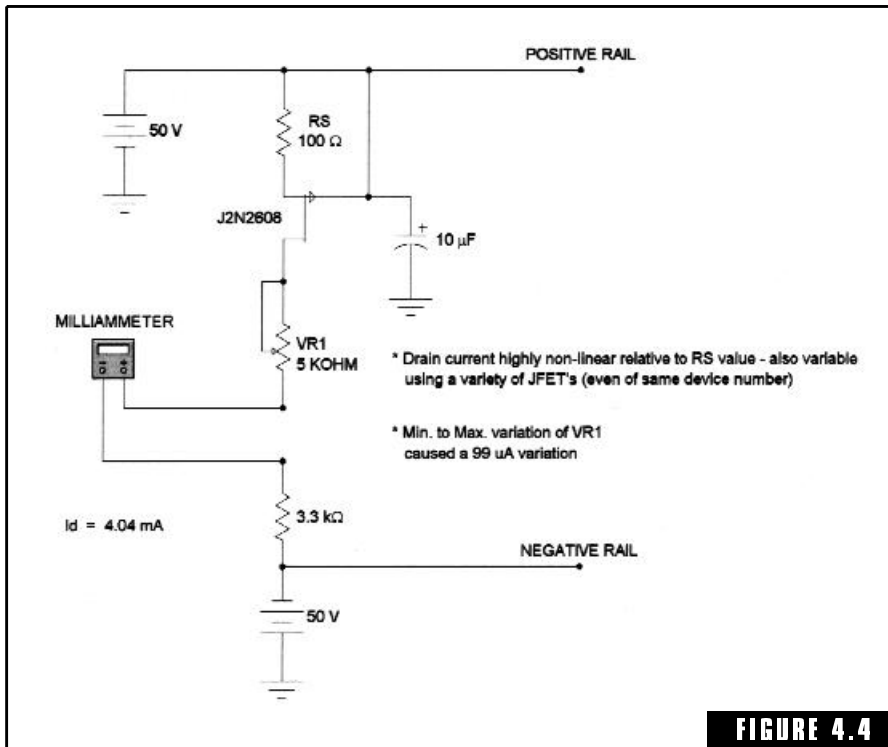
POSITIVE RAIL

50 V

RS
100 Ω

J2N2608

+
10 μF

MILLIAMMETER

VR1
5 KOHM

* Drain current highly non-linear relative to RS value - also variable using a variety of JFET's (even of same device number)

* Min. to Max. variation of VR1 caused a 99 uA variation

Id = 4.04 mA

3.3 kΩ

NEGATIVE RAIL

50 V

FIGURE 4.4